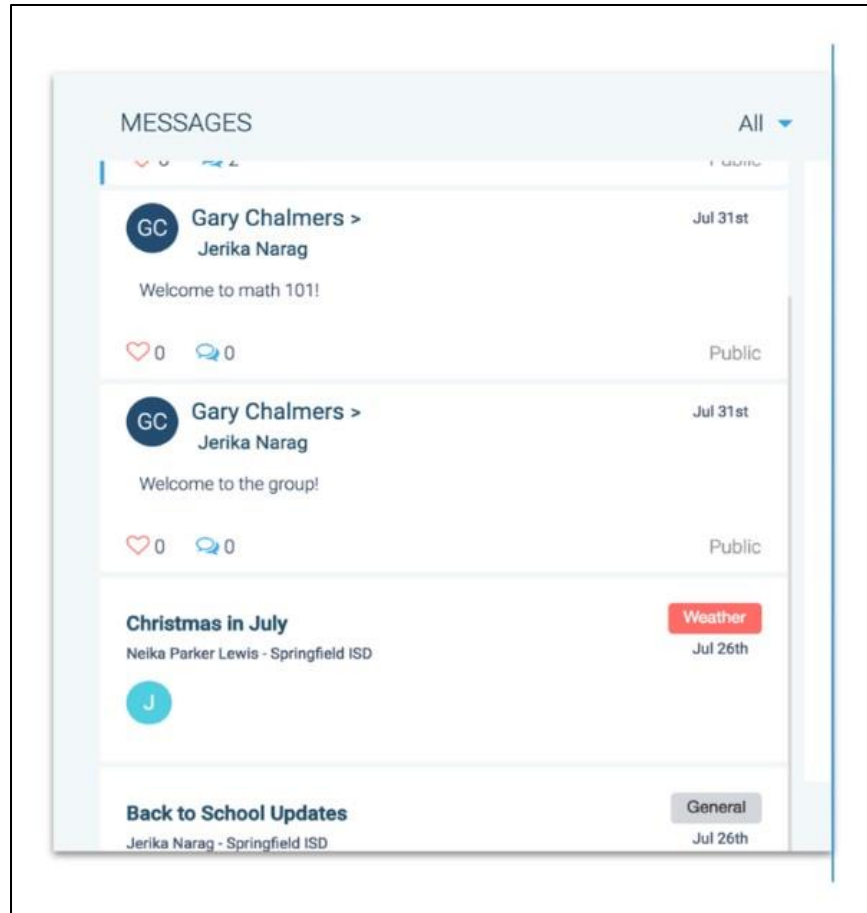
MESSAGES

All

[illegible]

GC Gary Chalmers > Jerika Narag

Jul 31st

Welcome to math 101!

0 0

Public

GC Gary Chalmers > Jerika Narag

Jul 31st

Welcome to the group!

0 0

Public

Christmas in July

Weather

Neika Parker Lewis - Springfield ISD

Jul 26th

J

Back to School Updates

General

Jerika Narag - Springfield ISD

Jul 26th